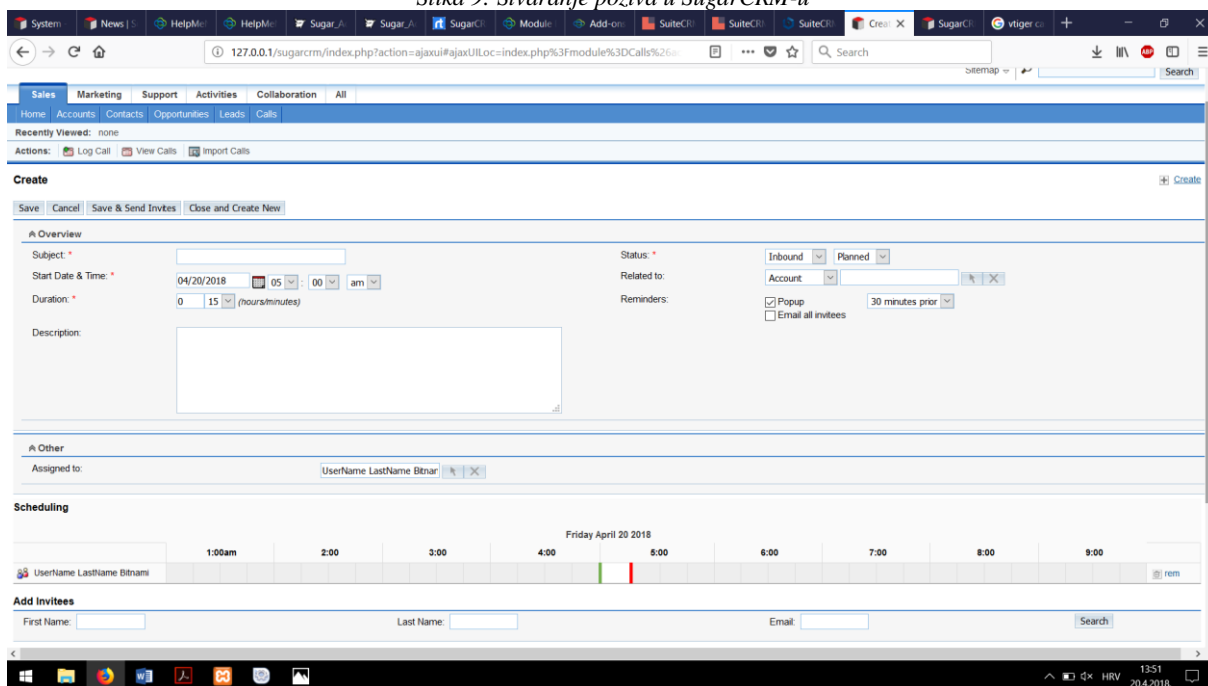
Slika 9. Stvaranje poziva u SugarCRM-u

System | News | S | HelpMe | HelpMe | Sugar_A | Sugar_A | SugarCR | Module | Add-ons | SuiteCR | SuiteCR | SuiteCR | Creat × | SugarCR | vtiger ca | +

127.0.0.1/sugarcrm/index.php?action=ajaxui#ajaxUILoc=index.php%3Fmodule%3DCalls%26a

Search

Sitemap | Search

Sales | Marketing | Support | Activities | Collaboration | All

Home | Accounts | Contacts | Opportunities | Leads | Calls

Recently Viewed: none

Actions: Log Call | View Calls | Import Calls

Create

Create

Save | Cancel | Save & Send Invites | Close and Create New

Overview

Subject: *

Start Date & Time: * 04/20/2018 05 : 00 am

Duration: * 0 15 (hours/minutes)

Description:

Status: * Inbound Planned

Related to: Account

Reminders: Popup 30 minutes prior

Email all invitees

Other

Assigned to: UserName LastName Bitnan

Scheduling

Friday April 20 2018

| 1:00am | 2:00 | 3:00 | 4:00 | 5:00 | 6:00 | 7:00 | 8:00 | 9:00 |
|---|---|---|---|---|---|---|---|---|

UserName LastName Bitnami

rem

Add Invitees

First Name: | Last Name: | Email: | Search

HRV 13:51 20.4.2018